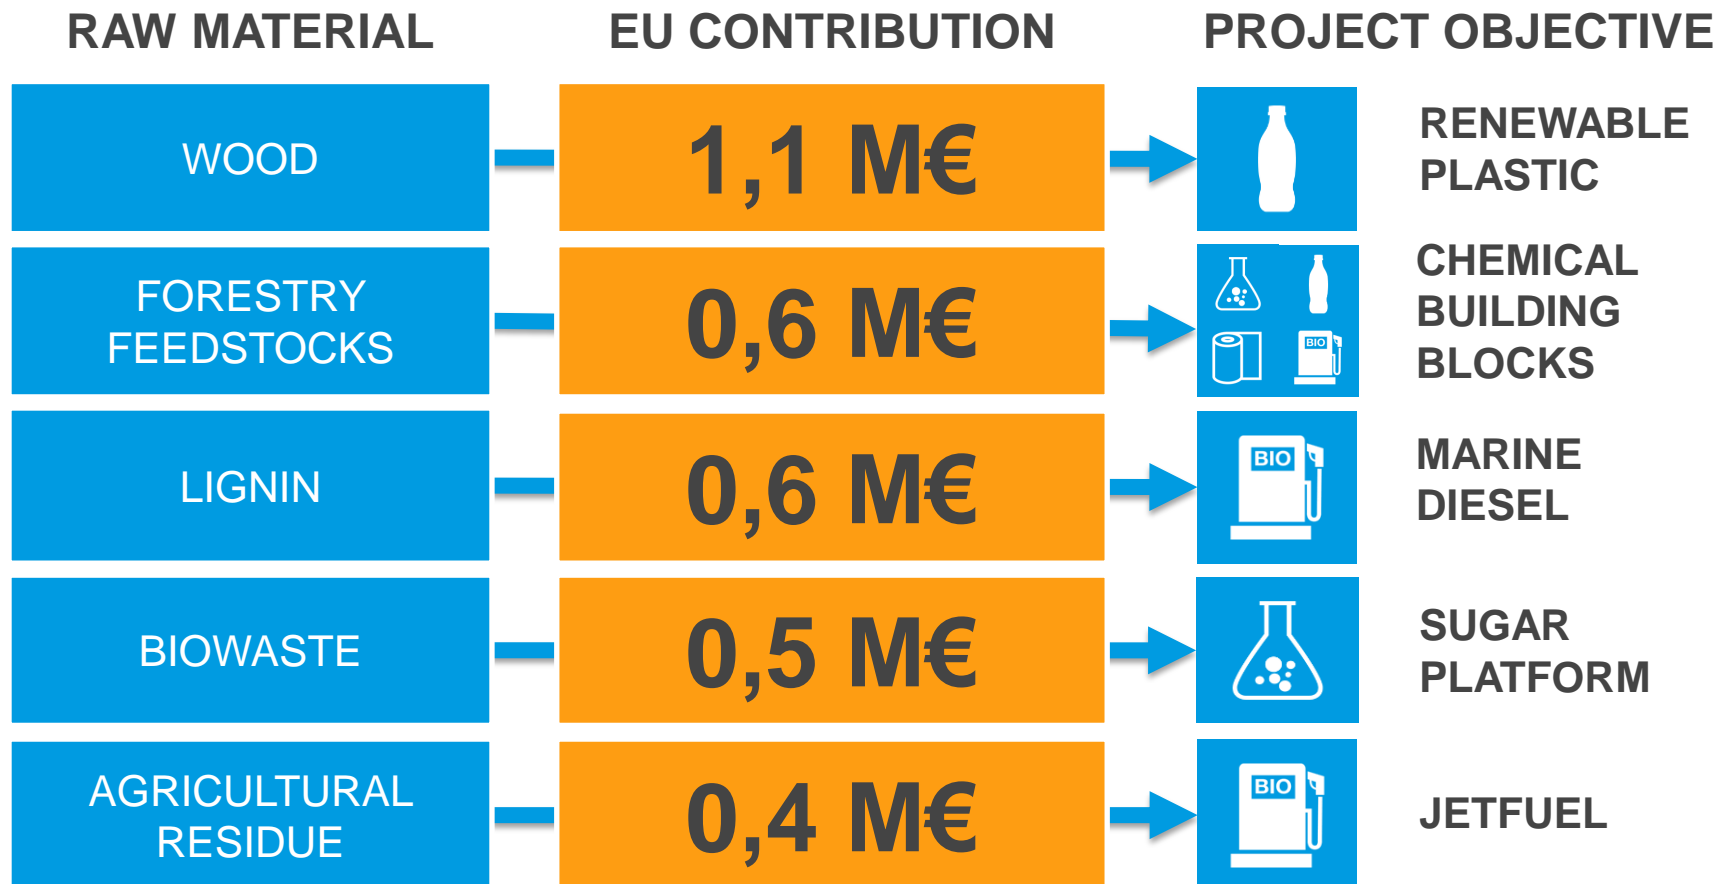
| RAW MATERIAL | EU CONTRIBUTION | PROJECT OBJECTIVE |
|---|---|---|
| WOOD | 1,1 M€ | RENEWABLE PLASTIC |
| FORESTRY FEEDSTOCKS | 0,6 M€ | BIO CHEMICAL BUILDING BLOCKS |
| LIGNIN | 0,6 M€ | BIO MARINE DIESEL |
| BIOWASTE | 0,5 M€ | SUGAR PLATFORM |
| AGRICULTURAL RESIDUE | 0,4 M€ | BIO JETFUEL |